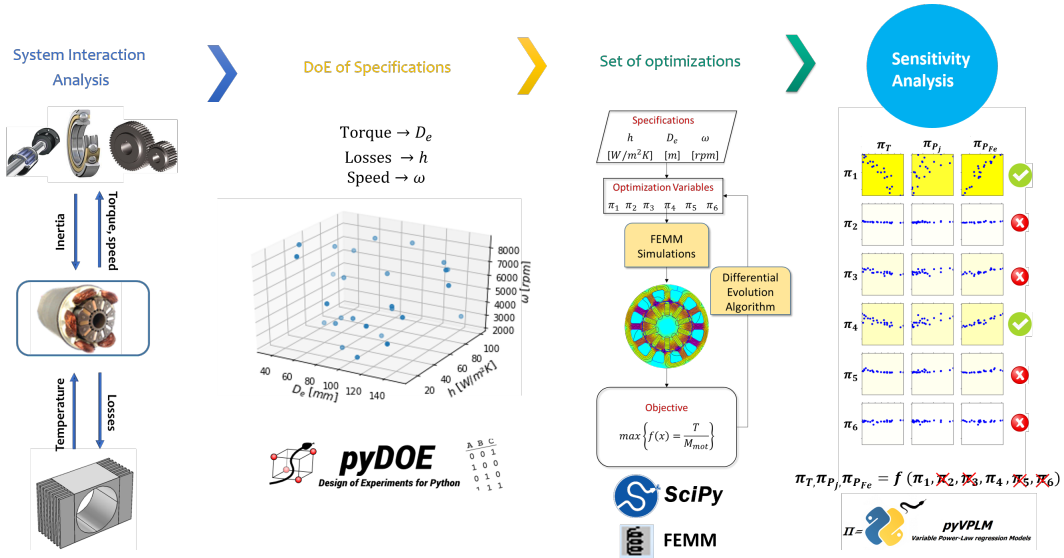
System Interaction Analysis

DoE of Specifications

Set of optimizations

Sensitivity Analysis

Torque, speed

Inertia

Temperature

Losses

Torque $\rightarrow D_e$
Losses $\rightarrow h$
Speed $\rightarrow \omega$

8000
7000
6000
5000
4000
3000
2000
$\omega$ [rpm]

100
80
60
40
20
h [W/m²K]

40 60 80 100 120 140
$D_e$ [mm]

pyDOE
Design of Experiments for Python

| A | B | C |
|---|---|---|
| 0 | 0 | 1 |
| 1 | 0 | 0 |
| 0 | 1 | 0 |
| 1 | 1 | 1 |

Specifications
$h$ $D_e$ $\omega$
$[W/m^2K]$ $[m]$ $[rpm]$

Optimization Variables
$\pi_1$ $\pi_2$ $\pi_3$ $\pi_4$ $\pi_5$ $\pi_6$

FEMM Simulations

Differential Evolution Algorithm

Objective
$max\left\{f(x) = \frac{T}{M_{mot}}\right\}$

SciPy

FEMM

$\pi_T$ $\pi_{P_j}$ $\pi_{P_{Fe}}$
$\pi_1$
$\pi_2$
$\pi_3$
$\pi_4$
$\pi_5$
$\pi_6$

$\pi_T, \pi_{P_j}, \pi_{P_{Fe}} = f(\pi_1, \pi_2, \pi_3, \pi_4, \pi_5, \pi_6)$

$\Pi=$ pyVPLM
Variable Power-Law regression Models